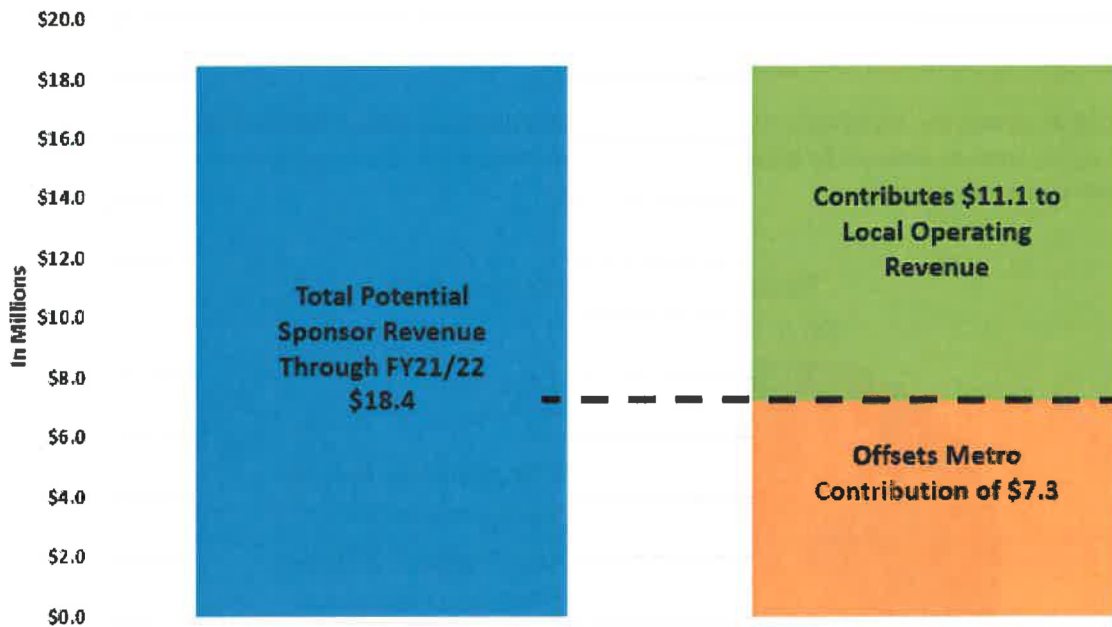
$20.0
$18.0
$16.0
$14.0
$12.0
$10.0
$8.0
$6.0
$4.0
$2.0
$0.0

In Millions

Total Potential Sponsor Revenue Through FY21/22 $18.4

Contributes $11.1 to Local Operating Revenue

Offsets Metro Contribution of $7.3